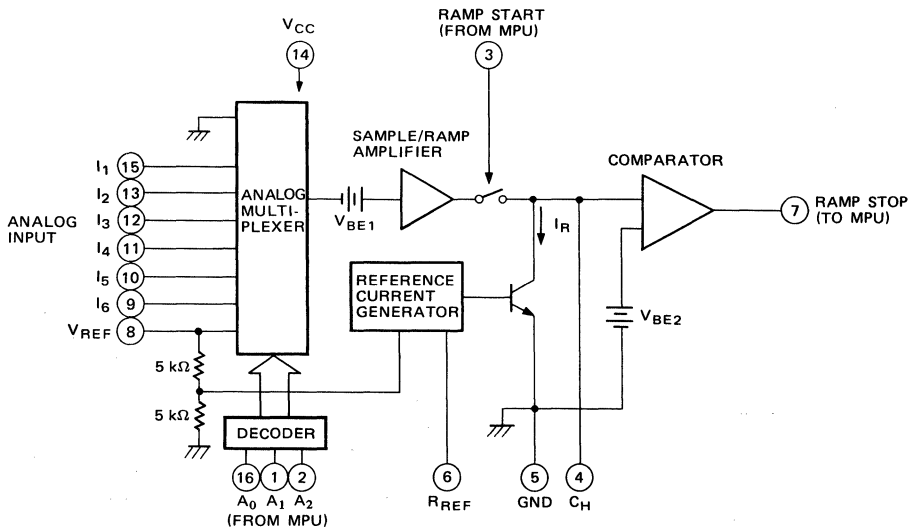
$V_{CC}$
14
RAMP START
(FROM MPU)
3
SAMPLE/RAMP
AMPLIFIER
COMPARATOR
$I_1$ 15
$I_2$ 13
$I_3$ 12
$I_4$ 11
$I_5$ 10
$I_6$ 9
$V_{REF}$ 8
ANALOG
INPUT
ANALOG
MULTI-
PLEXER
$V_{BE1}$
$I_R$
7 RAMP STOP
(TO MPU)
REFERENCE
CURRENT
GENERATOR
$V_{BE2}$
5 kΩ
5 kΩ
DECODER
16 1 2
$A_0$ $A_1$ $A_2$
(FROM MPU)
6
$R_{REF}$
5
GND
4
$C_H$